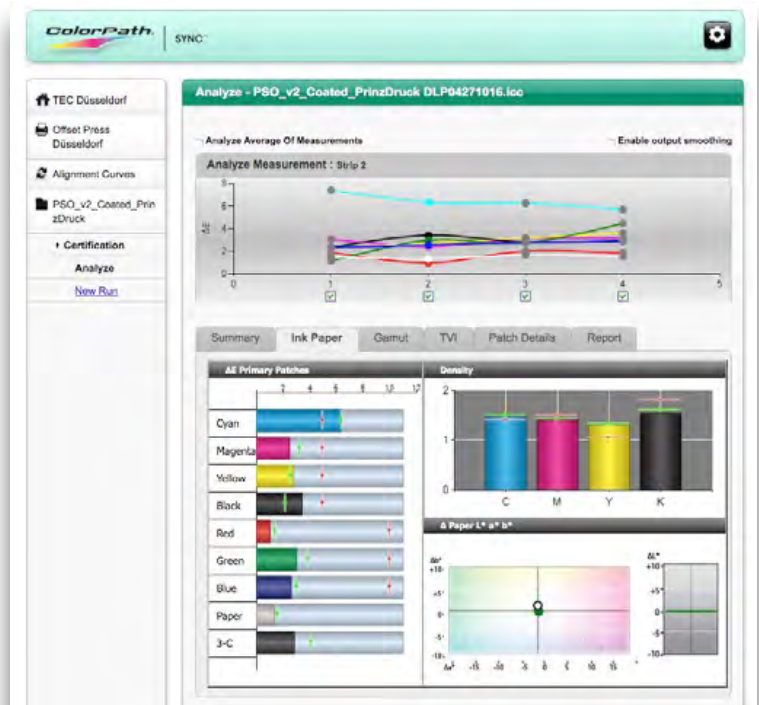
ColorPath SYNC

TEC Düsseldorf

Offset Press Düsseldorf

Alignment Curves

PSO_v2_Coated_PrinzDruck

• Certification

Analyze

New Run

Analyze - PSO_v2_Coated_PrinzDruck DLP04271016.icc

Analyze Average Of Measurements

Enable output smoothing

Analyze Measurement : Strip 2

8
6
4
2
0
ΔE
0 1 2 3 4 5

Summary | Ink Paper | Gamut | TVI | Patch Details | Report

ΔE Primary Patches

2 4 6 8 10 12

Cyan
Magenta
Yellow
Black
Red
Green
Blue
Paper
3-C

Density

2
1
0
C M Y K

Δ Paper L* a* b*

Δb*
+10
+5
0
-5
-10
Δa*
-15 -10 -5 0 5 10 15

ΔL*
+10
+5
0
-5
-10